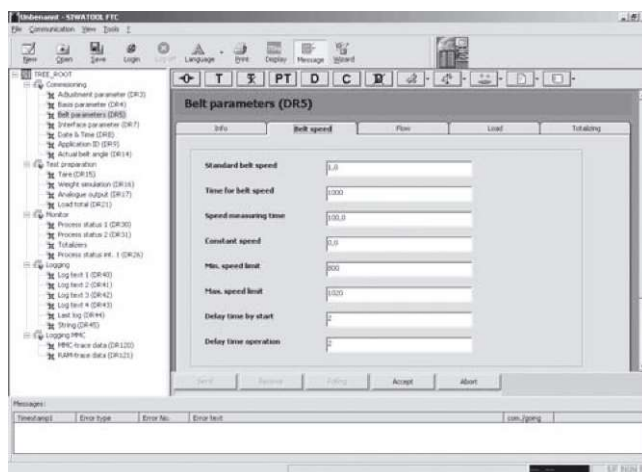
Unbenannt - SIWATOOL FTC

File Communication View Tools ?

New Open Save Login Log off Language Print Display Message Wizard

TREE_ROOT
Commissioning
Adjustment parameter (DR3)
Basis parameter (DR4)
Belt parameters (DR5)
Interface parameter (DR7)
Date & Time (DR8)
Application ID (DR9)
Actual belt angle (DR14)
Test preparation
Tare (DR15)
Weight simulation (DR16)
Analogue output (DR17)
Load total (DR21)
Monitor
Process status 1 (DR30)
Process status 2 (DR31)
Totalizers
Process status int. 1 (DR26)
Logging
Log text 1 (DR40)
Log text 2 (DR41)
Log text 3 (DR42)
Log text 4 (DR43)
Last log (DR44)
String (DR45)
Logging MMC
MMC-trace data (DR120)
RAM-trace data (DR121)

T PT D C

Belt parameters (DR5)

Info | Belt speed | Flow | Load | Totalizing

Standard belt speed | 1,0
Time for belt speed | 1000
Speed measuring time | 100,0
Constant speed | 0,0
Min. speed limit | 800
Max. speed limit | 1020
Delay time by start | 2
Delay time operation | 2

Send Receive Editing Accept Abort

Messages:

| Timestamp | Error type | Error No. | Error text | com./going |
|---|---|---|---|---|